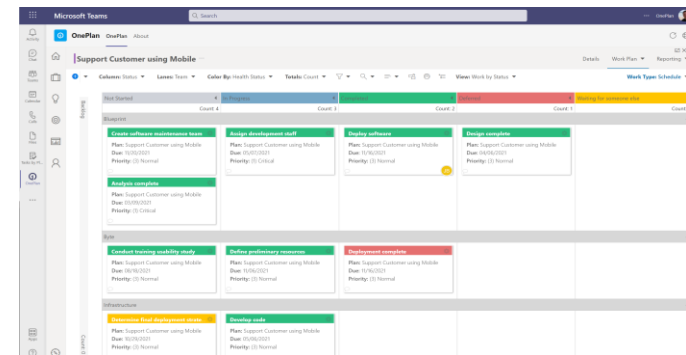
Microsoft Teams
Search
OnePlan
OnePlan OnePlan About
Support Customer using Mobile
Details Work Plan Reporting
Column: Status Lanes: Team Color By: Health Status Totals: Count View: Work by Status Work Type: Schedule
Backlog
Not Started
Count: 4
In Progress
Count: 3
Completed
Count: 2
Deferred
Count: 1
Waiting for someone else
Blueprint
Create software maintenance team
Plan: Support Customer using Mobile
Due: 10/20/2021
Priority: (3) Normal
Design development staff
Plan: Support Customer using Mobile
Due: 05/07/2021
Priority: (3) Critical
Deploy software
Plan: Support Customer using Mobile
Due: 11/16/2021
Priority: (3) Normal
Design complete
Plan: Support Customer using Mobile
Due: 04/08/2021
Priority: (3) Normal
Analysis complete
Plan: Support Customer using Mobile
Due: 05/09/2021
Priority: (3) Critical
Byte
Conduct training usability study
Plan: Support Customer using Mobile
Due: 08/18/2021
Priority: (3) Normal
Define preliminary resources
Plan: Support Customer using Mobile
Due: 11/18/2021
Priority: (3) Normal
Deployment complete
Plan: Support Customer using Mobile
Due: 11/16/2021
Priority: (3) Normal
Infrastructure
Determine final deployment strate
Plan: Support Customer using Mobile
Due: 10/29/2021
Priority: (3) Normal
Develop code
Plan: Support Customer using Mobile
Due: 05/09/2021
Priority: (3) Normal